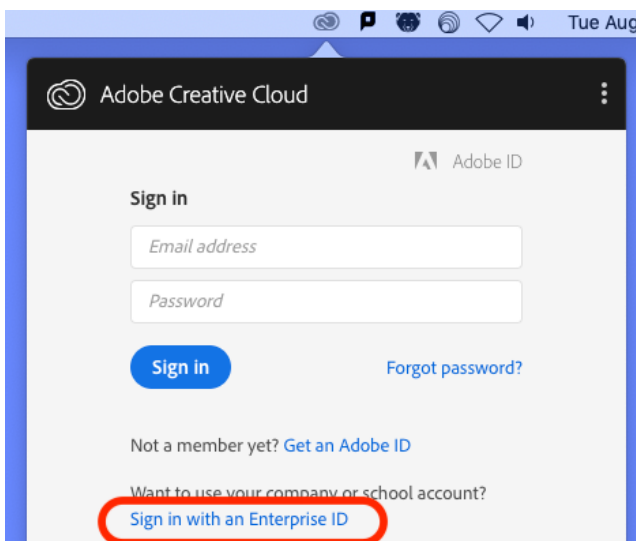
Tue Aug

Adobe Creative Cloud

Adobe ID

Sign in

Email address

Password

Sign in

Forgot password?

Not a member yet? Get an Adobe ID

Want to use your company or school account?

Sign in with an Enterprise ID